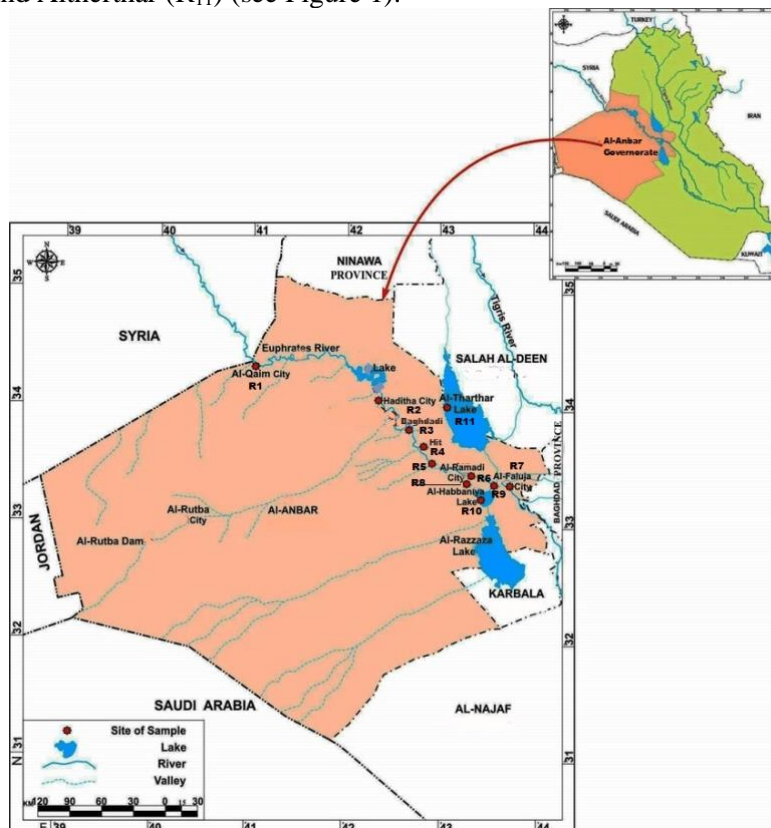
and Alhtharthar ($R_{11}$) (see Figure 1).

TURKEY
SYRIA
IRAN
Al-Anbar Governorate
SAUDI ARABIA
KUWAIT

39 40 41 42 43 44
35
34
33
32
31

NINAWA PROVINCE
SYRIA
Euphrates River
Al-Qaim City
R1
Lake
Haditha City
R2
Baghdadi
R3
Hit
R4
R5
Al-Ramadi City
R6
R8
Al-Habbaniya Lake
R9
R10
R7
Al-Faluja City
SALAH AL-DEEN
Tigris River
Al-Tharthar Lake
R11
BAGHDAD PROVINCE
JORDAN
Al-Rutba City
Al-Rutba Dam
AL-ANBAR
Al-Razzaza Lake
KARBALA
SAUDI ARABIA
AL-NAJAF

Site of Sample
Lake
River
Valley
KM 120 90 60 30 0 15 30
N
E